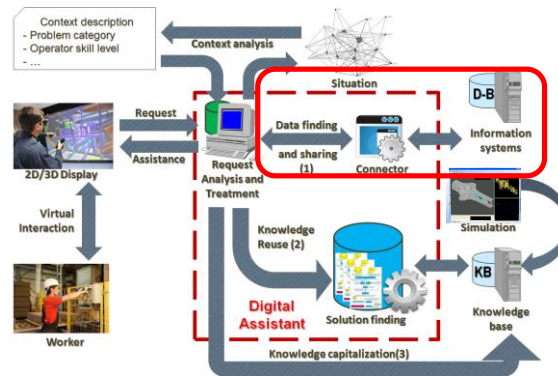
Context description
- Problem category
- Operator skill level
- ...

Context analysis

Situation

D-B

Request

Assistance

Data finding and sharing (1)

Connector

Information systems

2D/3D Display

Request Analysis and Treatment

Simulation

Virtual Interaction

Knowledge Reuse (2)

KB

Digital Assistant

Solution finding

Knowledge base

Worker

Knowledge capitalization(3)